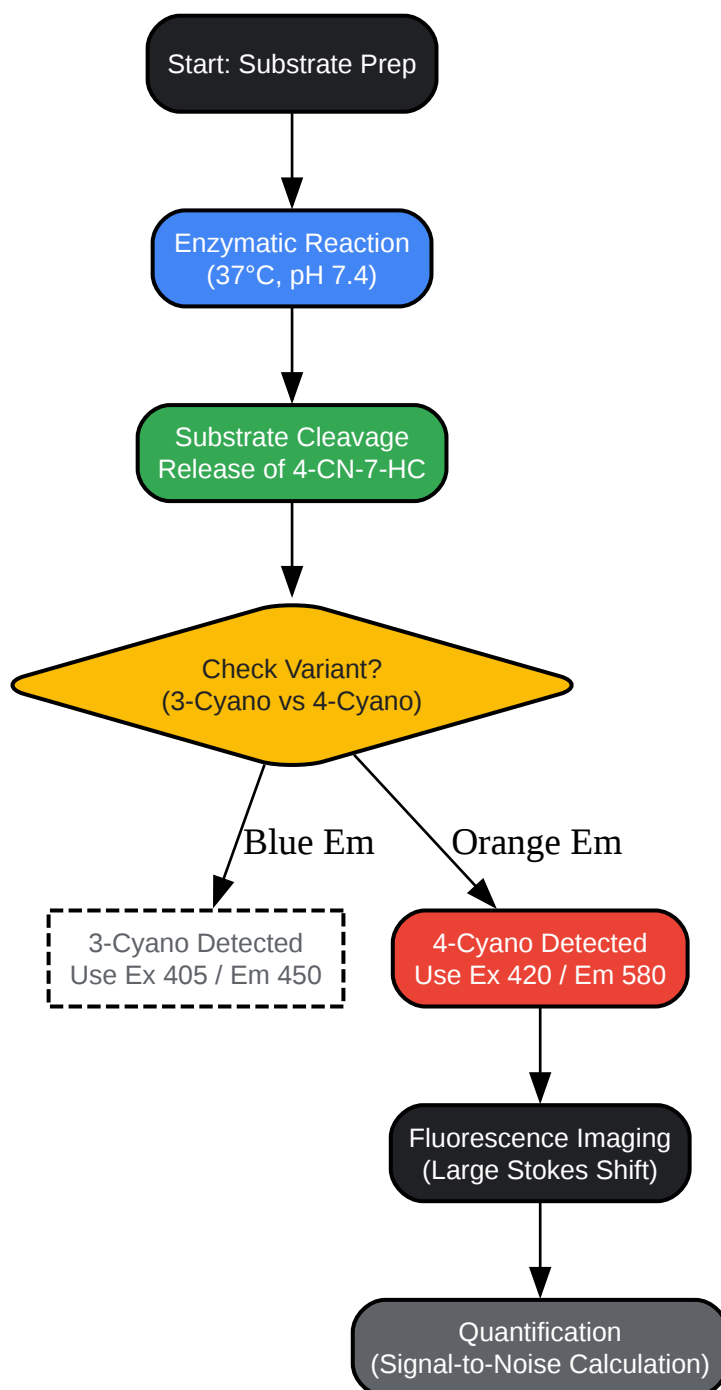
Start: Substrate Prep

Enzymatic Reaction
(37°C, pH 7.4)

Substrate Cleavage
Release of 4-CN-7-HC

Check Variant?
(3-Cyano vs 4-Cyano)

Blue Em

Orange Em

3-Cyano Detected
Use Ex 405 / Em 450

4-Cyano Detected
Use Ex 420 / Em 580

Fluorescence Imaging
(Large Stokes Shift)

Quantification
(Signal-to-Noise Calculation)